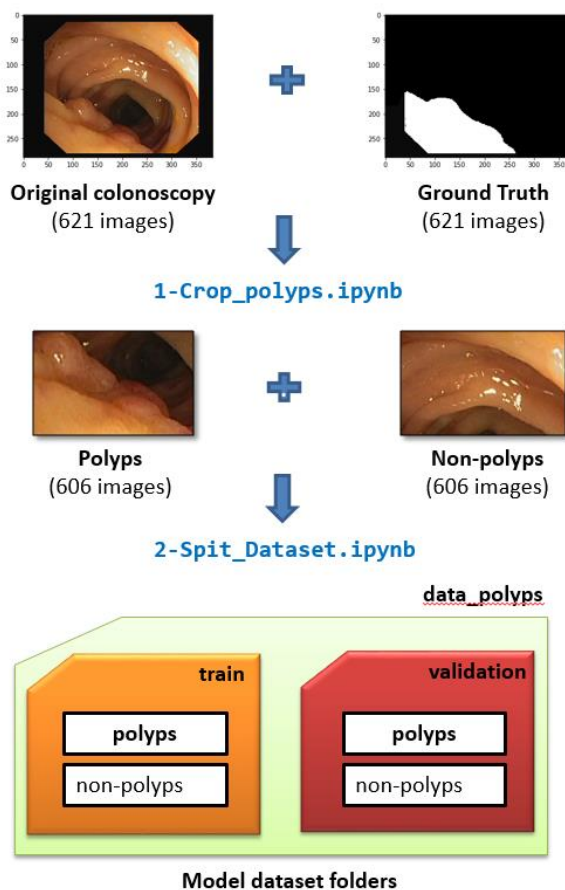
0
50
100
150
200
250

0 50 100 150 200 250 300 350

0
50
100
150
200
250

0 50 100 150 200 250 300 350

Original colonoscopy
(621 images)

Ground Truth
(621 images)

1-Crop_polyps.ipynb

Polyps
(606 images)

Non-polyps
(606 images)

2-Spit_Dataset.ipynb

data_polyps

train

polyps

non-polyps

validation

polyps

non-polyps

Model dataset folders